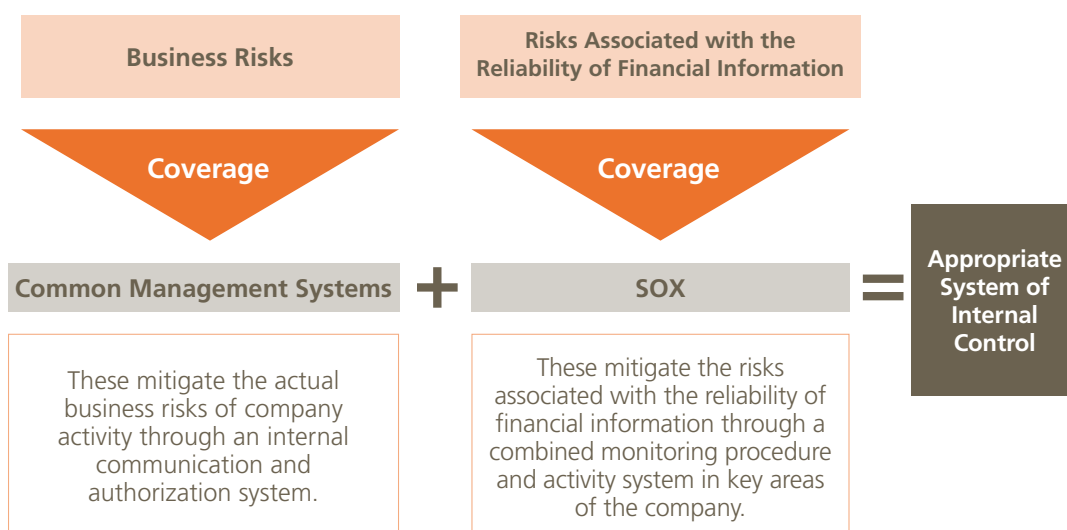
Business Risks

Risks Associated with the Reliability of Financial Information

Coverage

Coverage

Common Management Systems

+

SOX

=

Appropriate System of Internal Control

These mitigate the actual business risks of company activity through an internal communication and authorization system.

These mitigate the risks associated with the reliability of financial information through a combined monitoring procedure and activity system in key areas of the company.